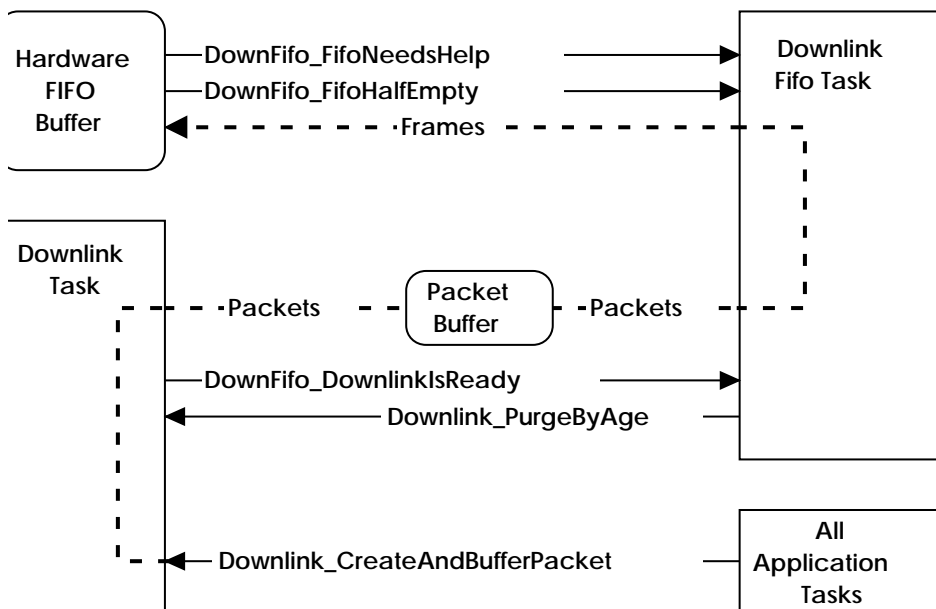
Hardware FIFO Buffer

DownFifo_FifoNeedsHelp

DownFifo_FifoHalfEmpty

Frames

Downlink Fifo Task

Downlink Task

Packets

Packet Buffer

Packets

DownFifo_DownlinkIsReady

Downlink_PurgeByAge

Downlink_CreateAndBufferPacket

All Application Tasks